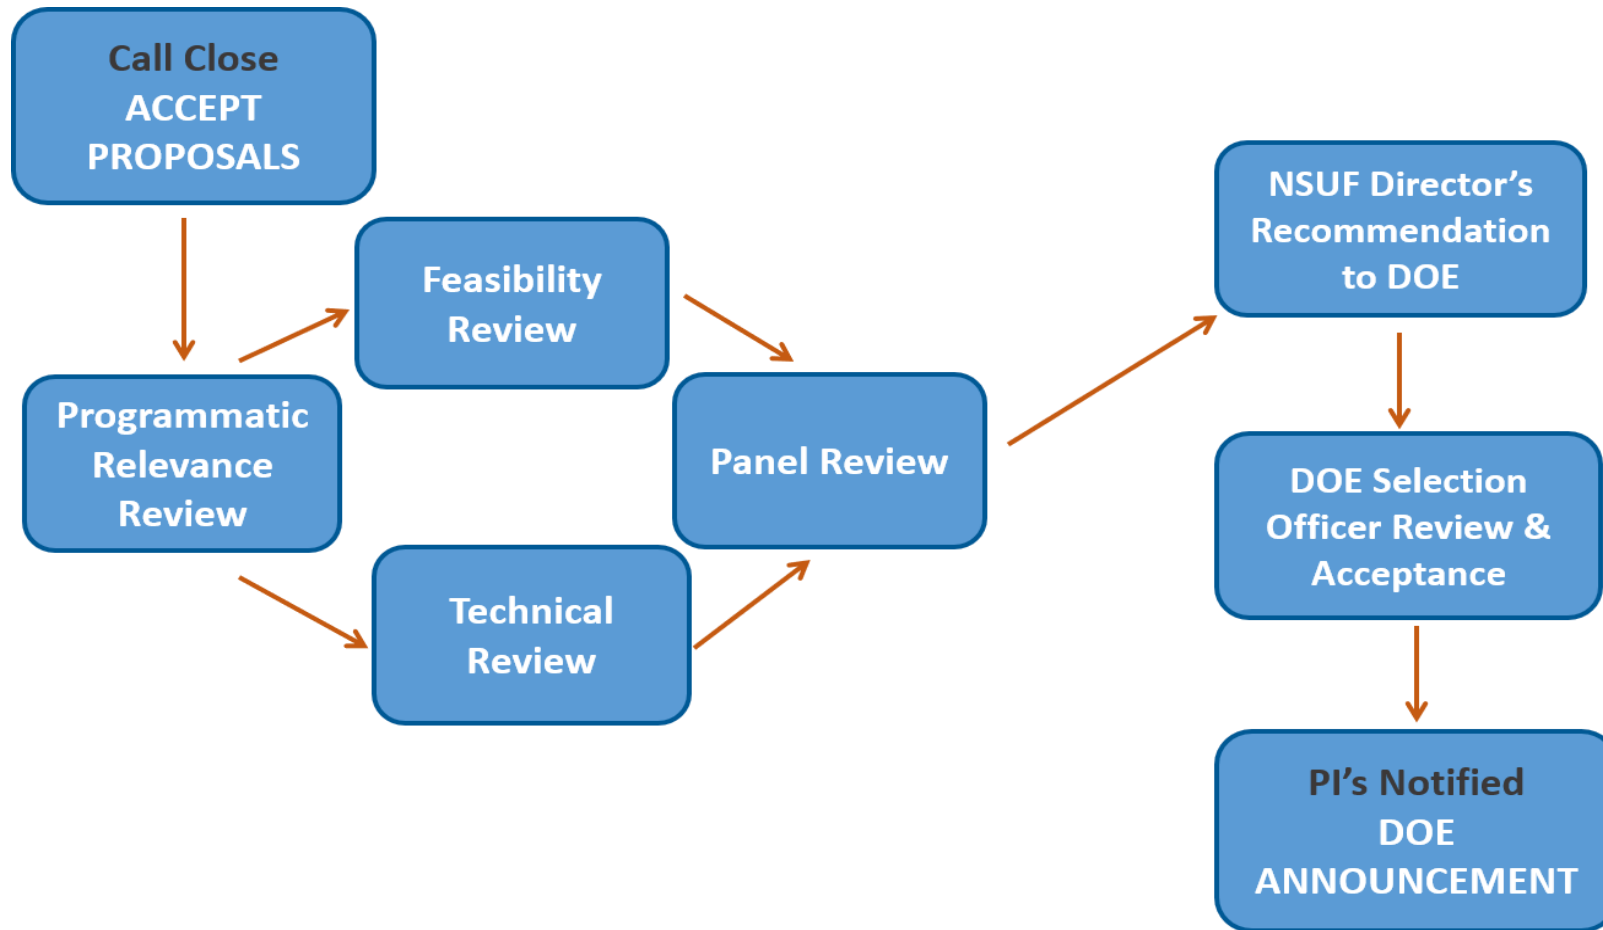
Call Close
ACCEPT
PROPOSALS

Programmatic
Relevance
Review

Feasibility
Review

Technical
Review

Panel Review

NSUF Director’s
Recommendation
to DOE

DOE Selection
Officer Review &
Acceptance

PI’s Notified
DOE
ANNOUNCEMENT